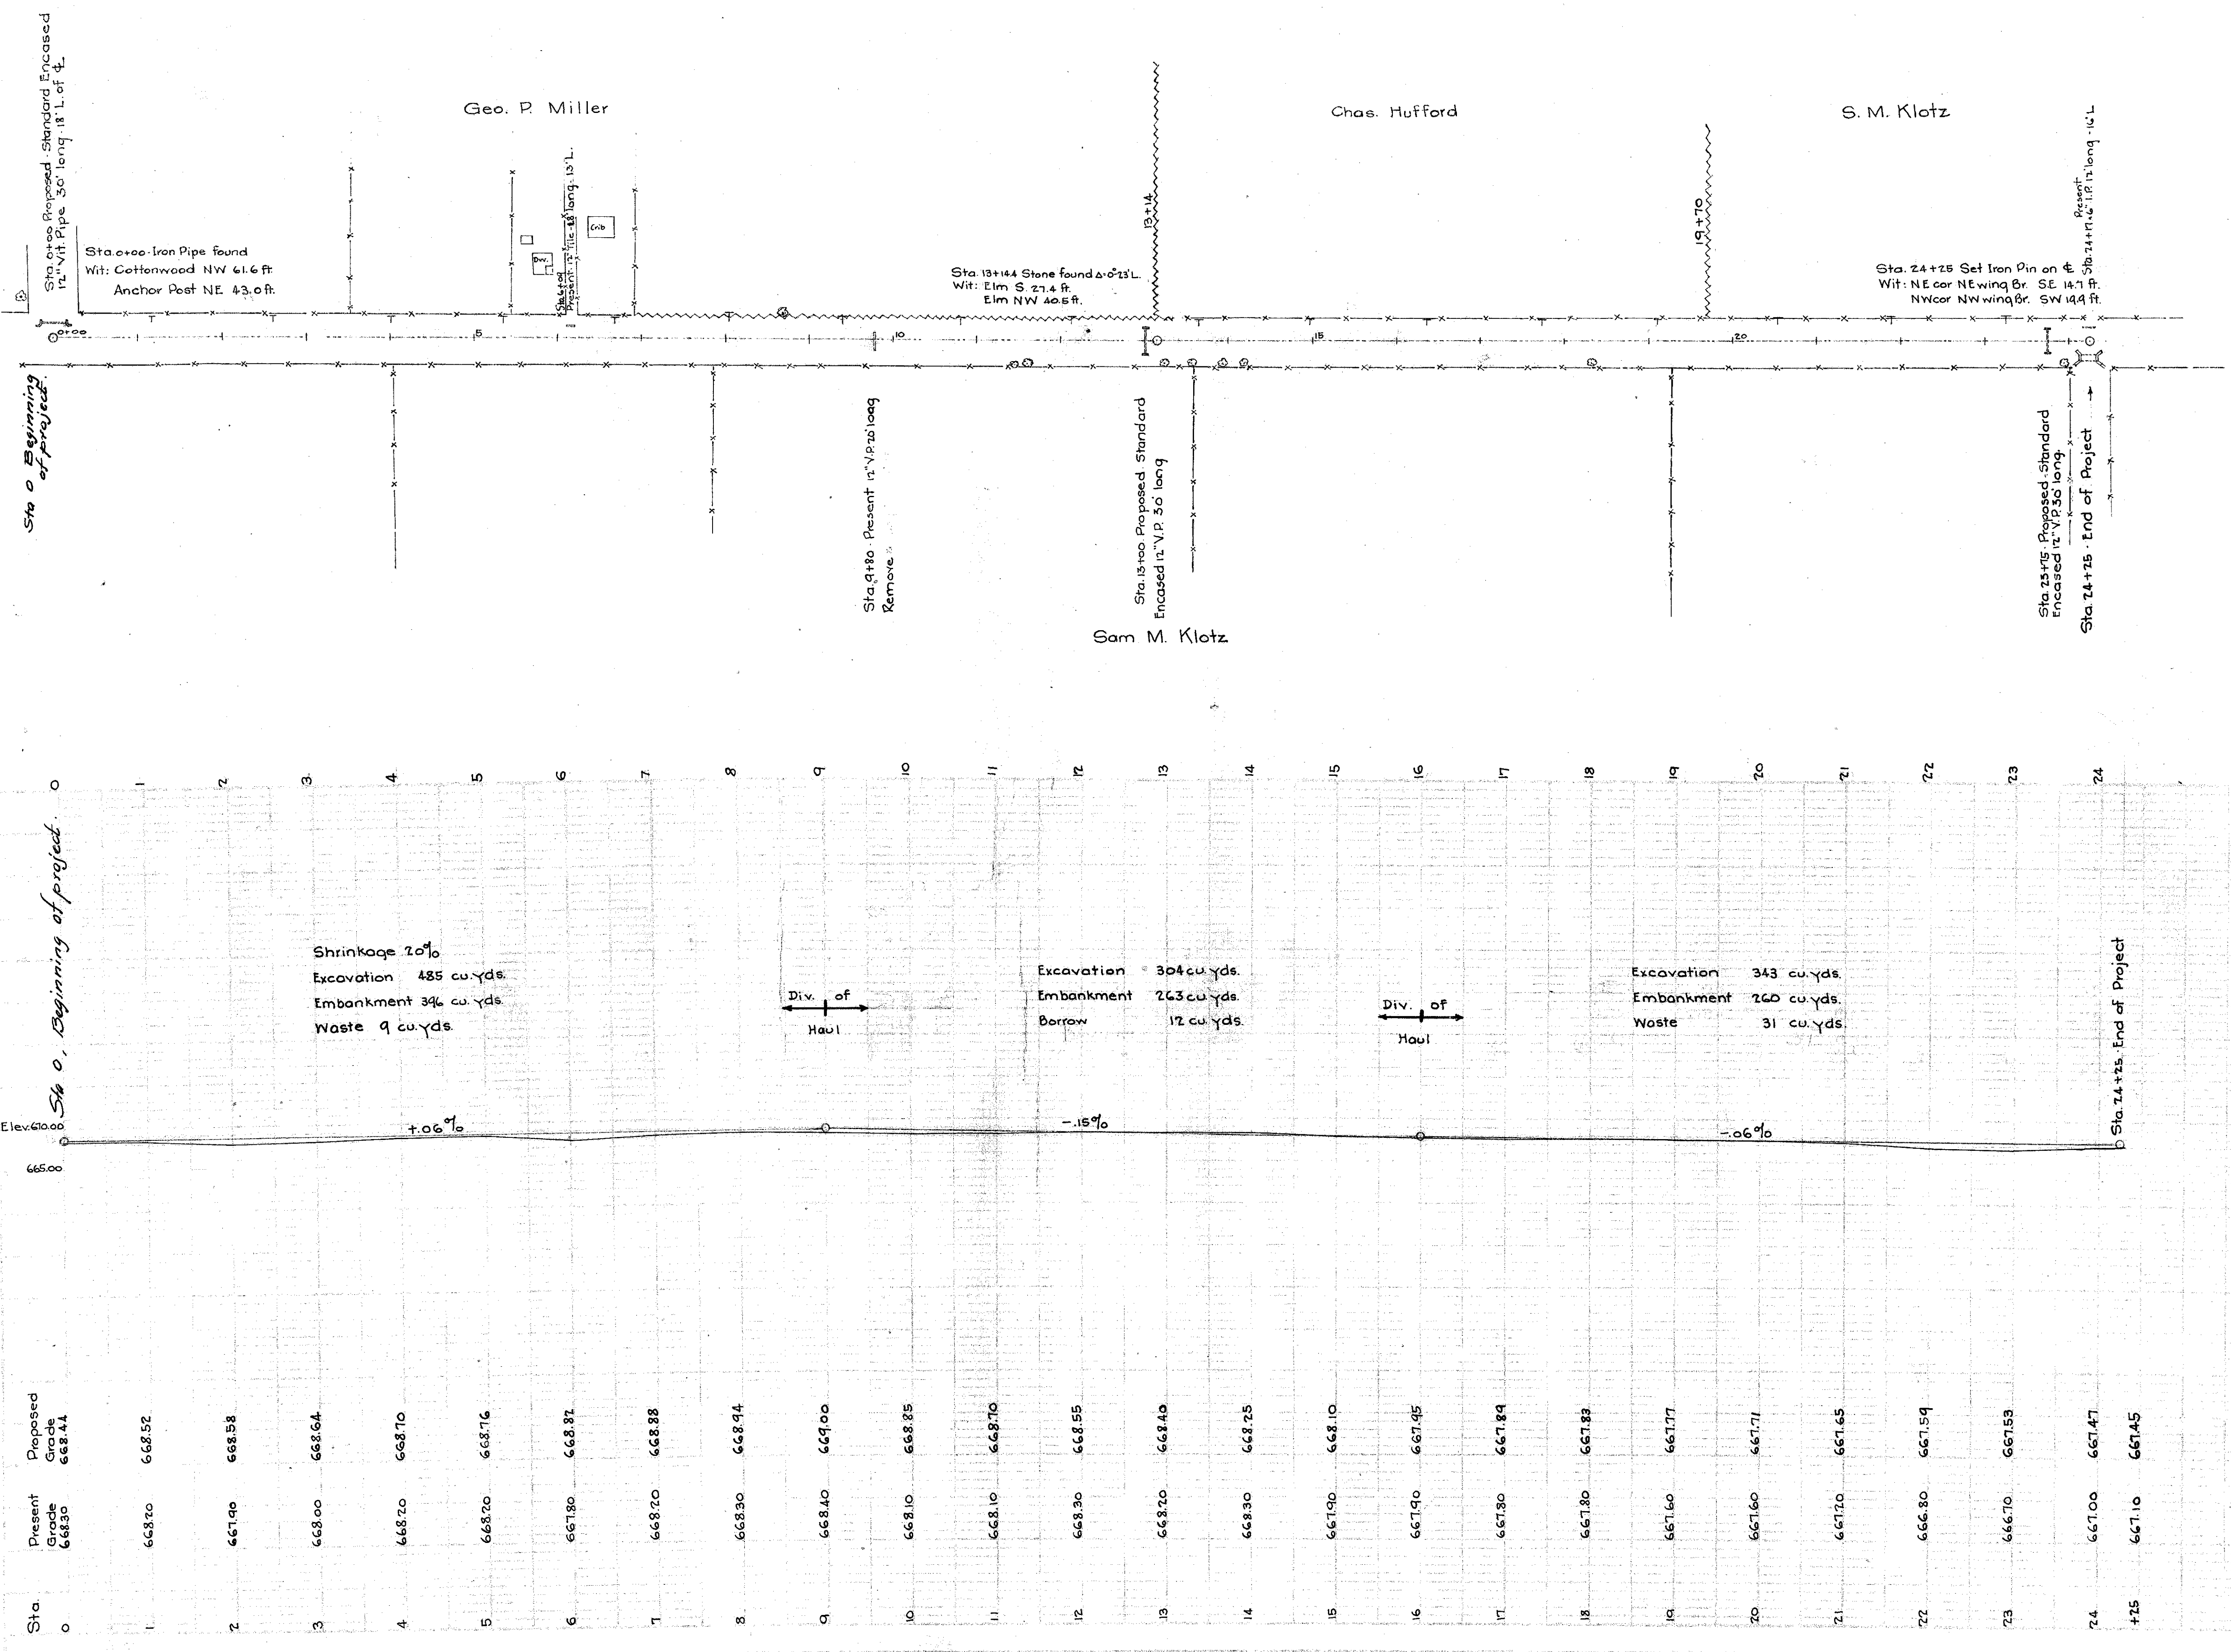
Sta. 0+00 Proposed Standard Encased 12" Vit. Pipe 30' long 18' L. of ℄

Geo. P. Miller

Chas. Hufford

S. M. Klotz

Sta. 0+00 Iron Pipe found
Wit: Cottonwood NW 61.6 ft.
Anchor Post NE 43.0 ft.

Sta. 5+60 Present 12" Tile 48' long 13' L.

Crib

Sta. 13+14.4 Stone found Δ 0°23' L.
Wit: Elm S. 27.4 ft.
Elm NW 40.5 ft.

13+14

19+70

Sta. 24+25 Set Iron Pin on ℄
Wit: NE cor NE wing Br. SE 14.7 ft.
NW cor NW wing Br. SW 14.9 ft.

Present Sta. 24+17.6 12" I.P. 12' long 16' L

0+00 5 10 15 20

Sta 0 Beginning of project.

Sta. 9+80 Present 12" V.P. 20' long Remove

Sta. 13+00 Proposed Standard Encased 12" V.P. 30' long

Sta. 23+75 Proposed Standard Encased 12" V.P. 30' long

Sta. 24+25 End of Project

Sam M. Klotz

0 1 2 3 4 5 6 7 8 9 10 11 12 13 14 15 16 17 18 19 20 21 22 23 24

Sta 0, Beginning of project.

Shrinkage 20%
Excavation 485 cu. yds.
Embankment 396 cu. yds.
Waste 9 cu. yds.

Div. of Haul

Excavation 304 cu. yds.
Embankment 263 cu. yds.
Borrow 12 cu. yds.

Div. of Haul

Excavation 343 cu. yds.
Embankment 260 cu. yds.
Waste 31 cu. yds.

Sta. 24+25, End of Project

Elev. 670.00
665.00

+.06%
-.15%
-.06%

| Proposed Grade | 668.44 | 668.52 | 668.58 | 668.64 | 668.70 | 668.76 | 668.82 | 668.88 | 668.94 | 669.00 | 668.85 | 668.70 | 668.55 | 668.40 | 668.25 | 668.10 | 667.95 | 667.89 | 667.83 | 667.77 | 667.71 | 667.65 | 667.59 | 667.53 | 667.47 | 667.45 |
|---|---|---|---|---|---|---|---|---|---|---|---|---|---|---|---|---|---|---|---|---|---|---|---|---|---|---|
| Present Grade | 668.30 | 668.20 | 667.90 | 668.00 | 668.20 | 668.20 | 667.80 | 668.20 | 668.30 | 668.40 | 668.10 | 668.10 | 668.30 | 668.20 | 668.30 | 667.90 | 667.90 | 667.80 | 667.80 | 667.60 | 667.60 | 667.20 | 666.80 | 666.70 | 667.00 | 667.10 |
| Sta. | 0 | 1 | 2 | 3 | 4 | 5 | 6 | 7 | 8 | 9 | 10 | 11 | 12 | 13 | 14 | 15 | 16 | 17 | 18 | 19 | 20 | 21 | 22 | 23 | 24 | +25 |